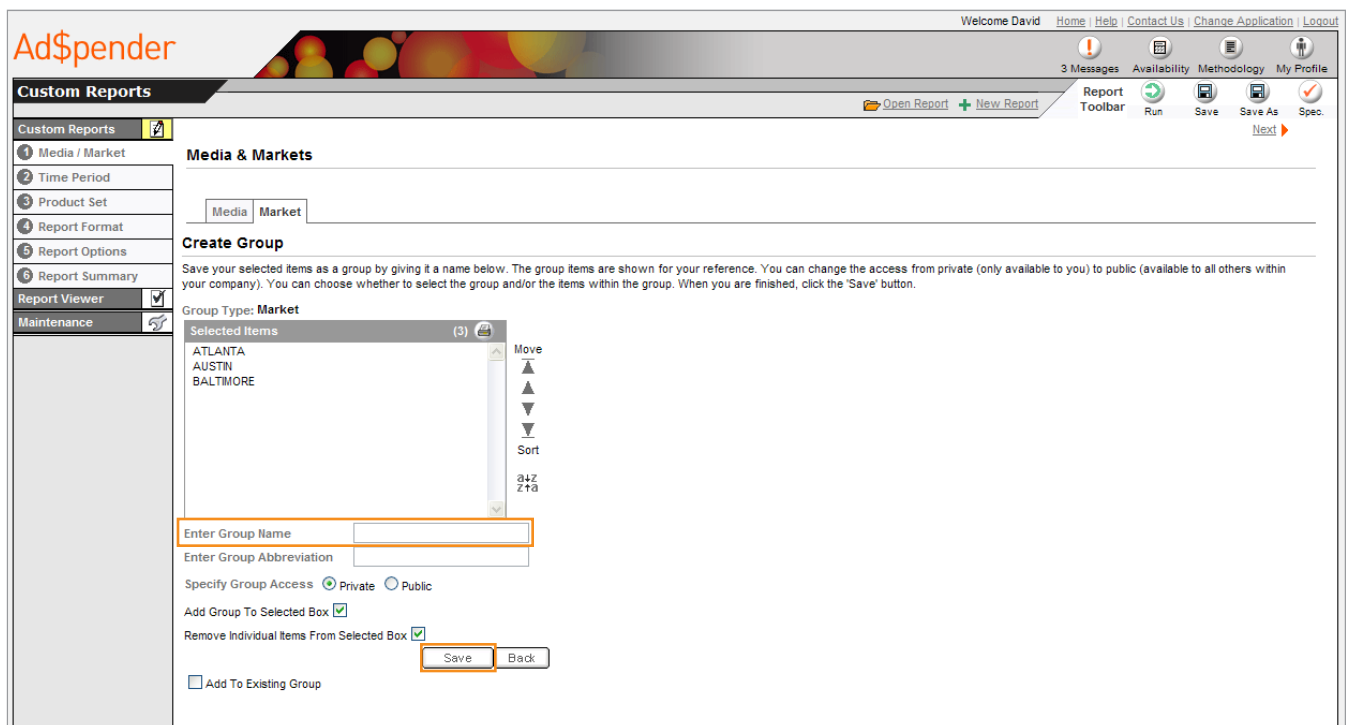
Welcome David Home | Help | Contact Us | Change Application | Logout

Ad$pender

3 Messages Availability Methodology My Profile

Custom Reports

Open Report New Report

Report Toolbar Run Save Save As Spec.

Next

Custom Reports
1 Media / Market
2 Time Period
3 Product Set
4 Report Format
5 Report Options
6 Report Summary
Report Viewer
Maintenance

Media & Markets

Media Market

Create Group

Save your selected items as a group by giving it a name below. The group items are shown for your reference. You can change the access from private (only available to you) to public (available to all others within your company). You can choose whether to select the group and/or the items within the group. When you are finished, click the 'Save' button.

Group Type: Market

Selected Items (3)

ATLANTA
AUSTIN
BALTIMORE

Move

Sort

a↓z
z↑a

Enter Group Name

Enter Group Abbreviation

Specify Group Access Private Public

Add Group To Selected Box

Remove Individual Items From Selected Box

Save Back

Add To Existing Group